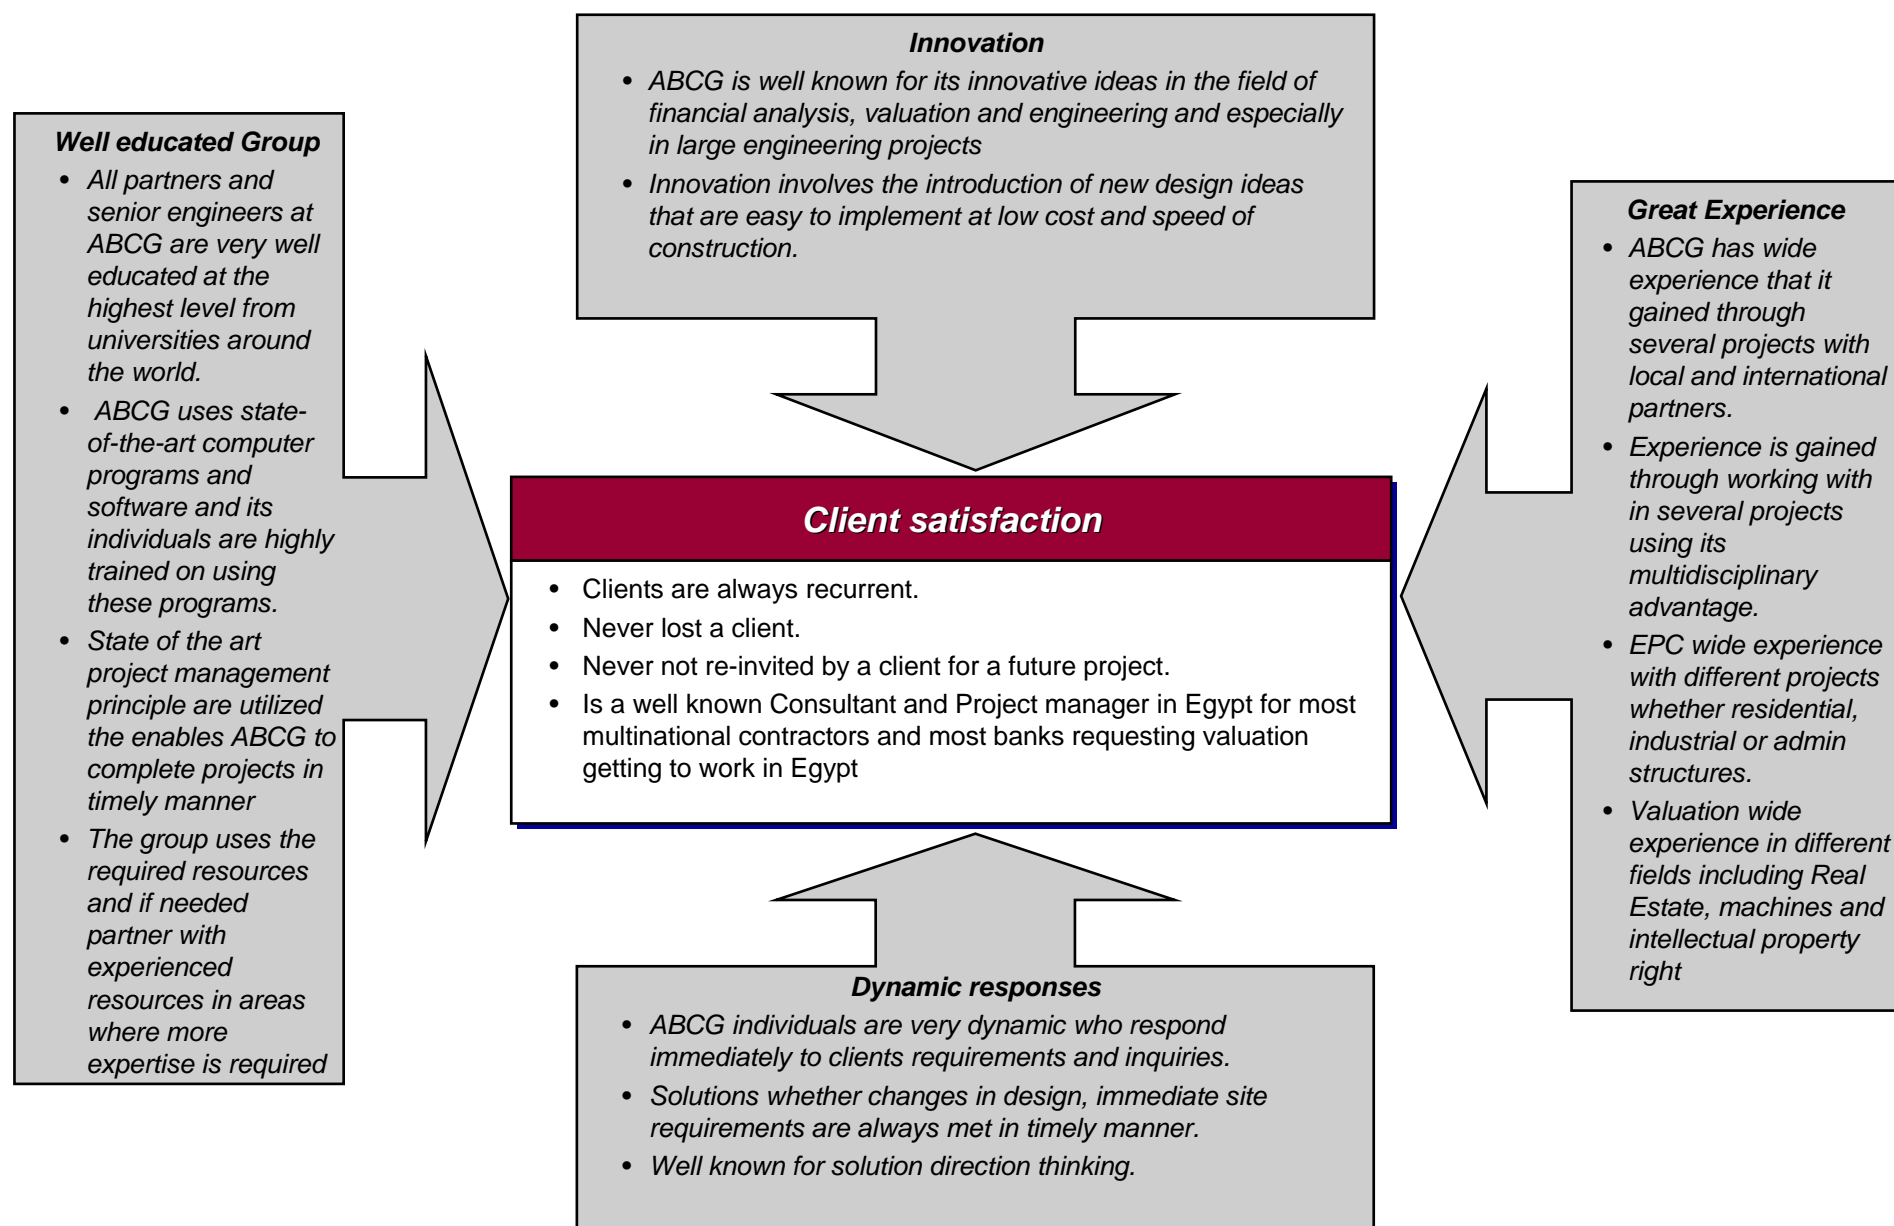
Innovation

- ABCG is well known for its innovative ideas in the field of financial analysis, valuation and engineering and especially in large engineering projects
- Innovation involves the introduction of new design ideas that are easy to implement at low cost and speed of construction.

Well educated Group

- All partners and senior engineers at ABCG are very well educated at the highest level from universities around the world.
- ABCG uses state-of-the-art computer programs and software and its individuals are highly trained on using these programs.
- State of the art project management principle are utilized the enables ABCG to complete projects in timely manner
- The group uses the required resources and if needed partner with experienced resources in areas where more expertise is required

Client satisfaction

- Clients are always recurrent.
- Never lost a client.
- Never not re-invited by a client for a future project.
- Is a well known Consultant and Project manager in Egypt for most multinational contractors and most banks requesting valuation getting to work in Egypt

Great Experience

- ABCG has wide experience that it gained through several projects with local and international partners.
- Experience is gained through working with in several projects using its multidisciplinary advantage.
- EPC wide experience with different projects whether residential, industrial or admin structures.
- Valuation wide experience in different fields including Real Estate, machines and intellectual property right

Dynamic responses

- ABCG individuals are very dynamic who respond immediately to clients requirements and inquiries.
- Solutions whether changes in design, immediate site requirements are always met in timely manner.
- Well known for solution direction thinking.